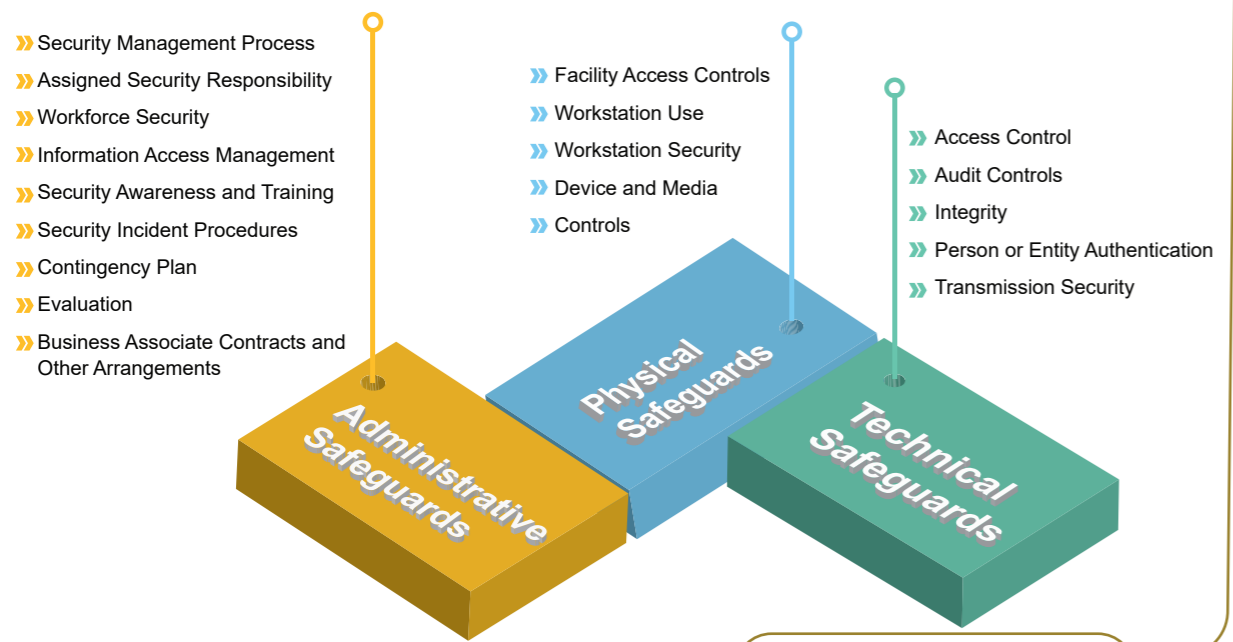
Security Management Process
Assigned Security Responsibility
Workforce Security
Information Access Management
Security Awareness and Training
Security Incident Procedures
Contingency Plan
Evaluation
Business Associate Contracts and Other Arrangements

Facility Access Controls
Workstation Use
Workstation Security
Device and Media
Controls

Access Control
Audit Controls
Integrity
Person or Entity Authentication
Transmission Security

Administrative Safeguards

Physical Safeguards

Technical Safeguards